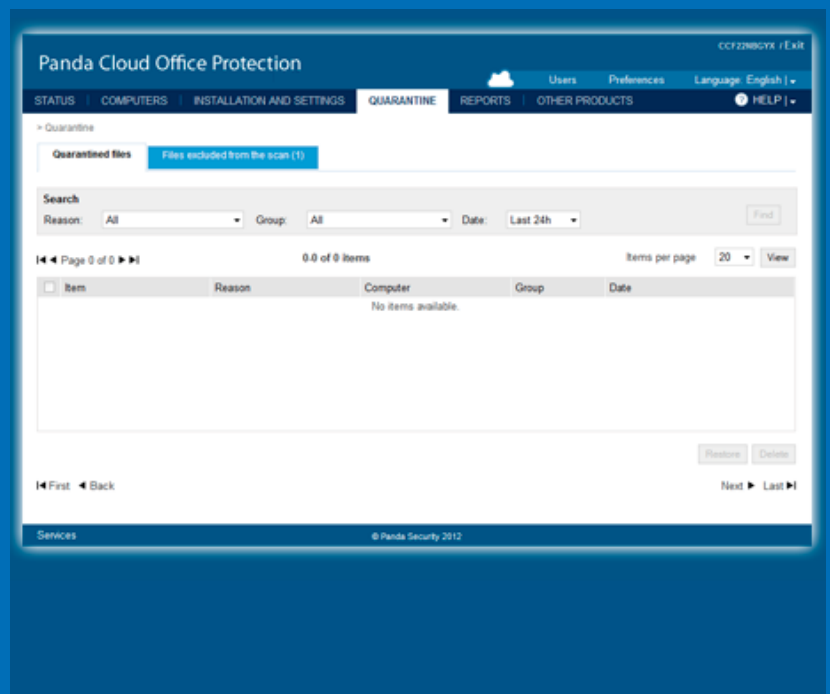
Panda Cloud Office Protection

CCF22NBGYX / Exit

Users Preferences Language: English

STATUS | COMPUTERS | INSTALLATION AND SETTINGS | QUARANTINE | REPORTS | OTHER PRODUCTS

HELP

> Quarantine

Quarantined files | Files excluded from the scan (1)

Search

Reason: All Group: All Date: Last 24h Find

Page 0 of 0

0.0 of 0 items

Items per page 20 View

| Item | Reason | Computer | Group | Date |
|---|---|---|---|---|
| No items available. | | | | |

Restore Delete

First Back

Next Last

Services

© Panda Security 2012